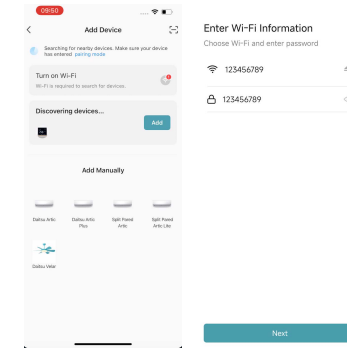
09:50

Add Device

Searching for nearby devices. Make sure your device has entered pairing mode

Turn on Wi-Fi

Wi-Fi is required to search for devices.

Discovering devices...

Add

Add Manually

Daitsu Artic

Daitsu Artic Plus

Split Fixed Artic

Split Fixed Artic Lite

Daitsu Velar

Enter Wi-Fi Information

Choose Wi-Fi and enter password

123456789

123456789

Next